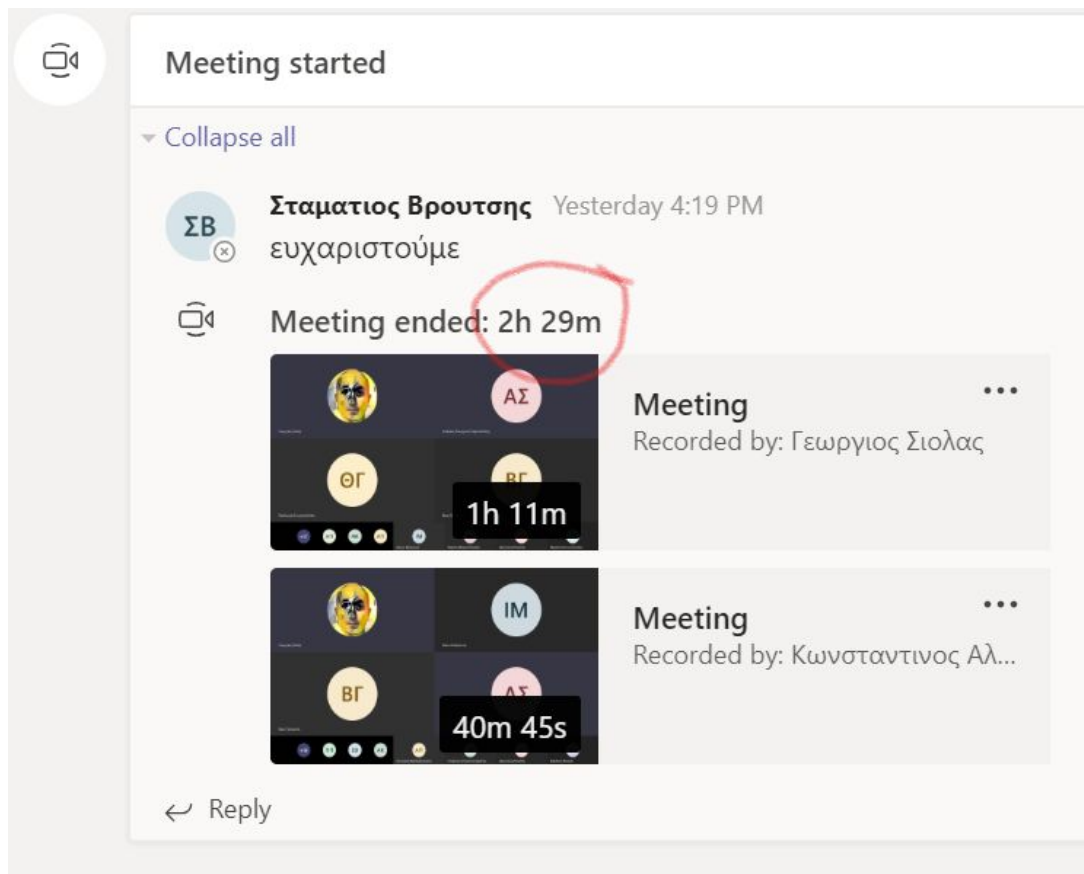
Meeting started

Collapse all

ΣΒ

Σταματιος Βρουτσης Yesterday 4:19 PM
ευχαριστούμε

Meeting ended: 2h 29m

ΑΣ
ΘΓ
ΒΓ
1h 11m

Meeting
Recorded by: Γεωργιος Σιολας
...

ΙΜ
ΒΓ
ΑΣ
40m 45s

Meeting
Recorded by: Κωνσταντινος Αλ...
...

Reply